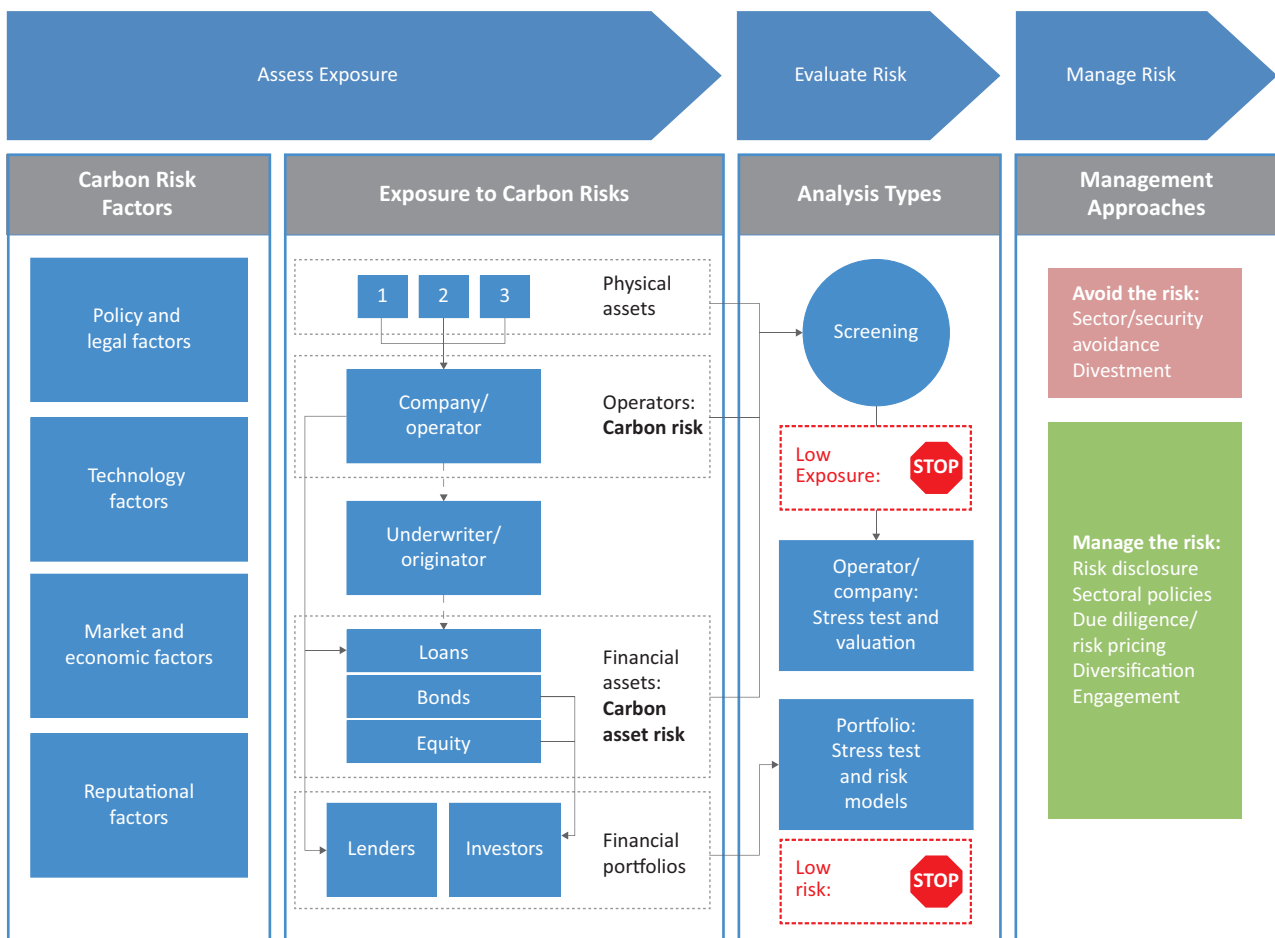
Assess Exposure

Evaluate Risk

Manage Risk

Carbon Risk Factors

Policy and legal factors

Technology factors

Market and economic factors

Reputational factors

Exposure to Carbon Risks

1

2

3

Physical assets

Company/ operator

Operators: **Carbon risk**

Underwriter/ originator

Loans

Bonds

Equity

Financial assets: **Carbon asset risk**

Lenders

Investors

Financial portfolios

Analysis Types

Screening

Low Exposure:

STOP

Operator/ company: Stress test and valuation

Portfolio: Stress test and risk models

Low risk:

STOP

Management Approaches

**Avoid the risk:**
Sector/security avoidance
Divestment

**Manage the risk:**
Risk disclosure
Sectoral policies
Due diligence/ risk pricing
Diversification
Engagement